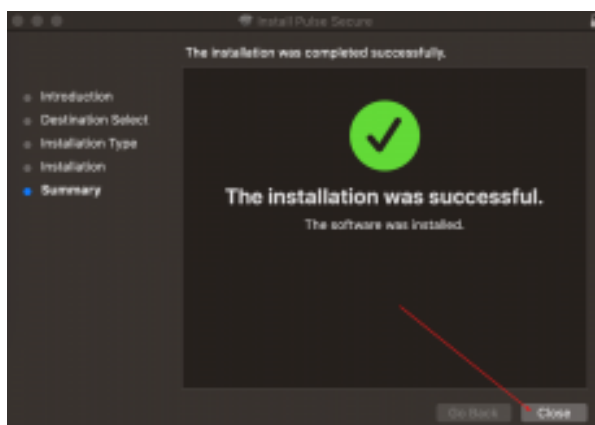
Install Pulse Secure

The installation was completed successfully.

Introduction
Destination Select
Installation Type
Installation
Summary

The installation was successful.

The software was installed.

Go Back
Close